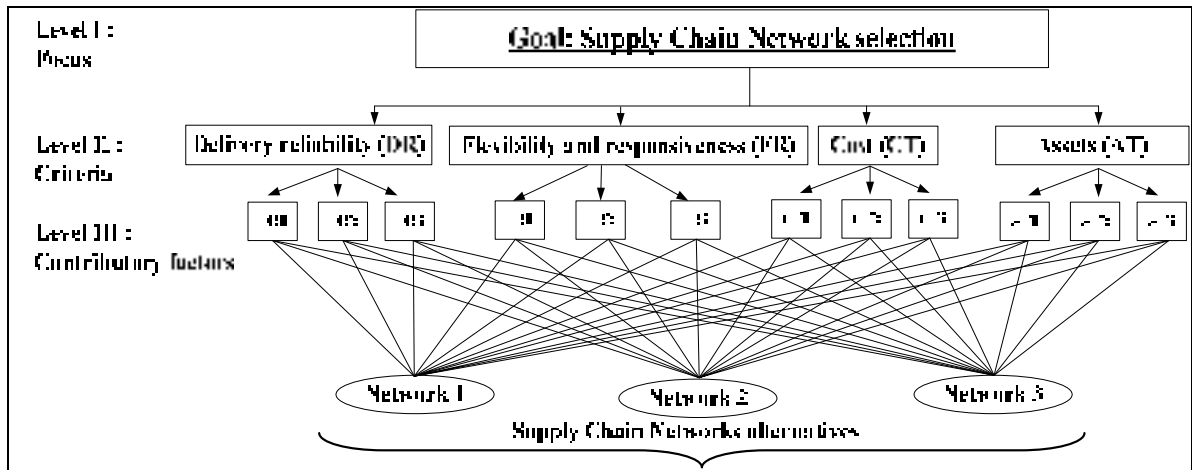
Level I :
Focus

Goal: Supply Chain Network selection

Level II :
Criteria

Delivery reliability (DR)

Flexibility and responsiveness (FR)

Cost (CT)

Assets (AT)

Level III :
Contributory factors

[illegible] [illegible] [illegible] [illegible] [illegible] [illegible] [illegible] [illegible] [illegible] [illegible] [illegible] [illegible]

Network 1

Network 2

Network 3

Supply Chain Networks alternatives